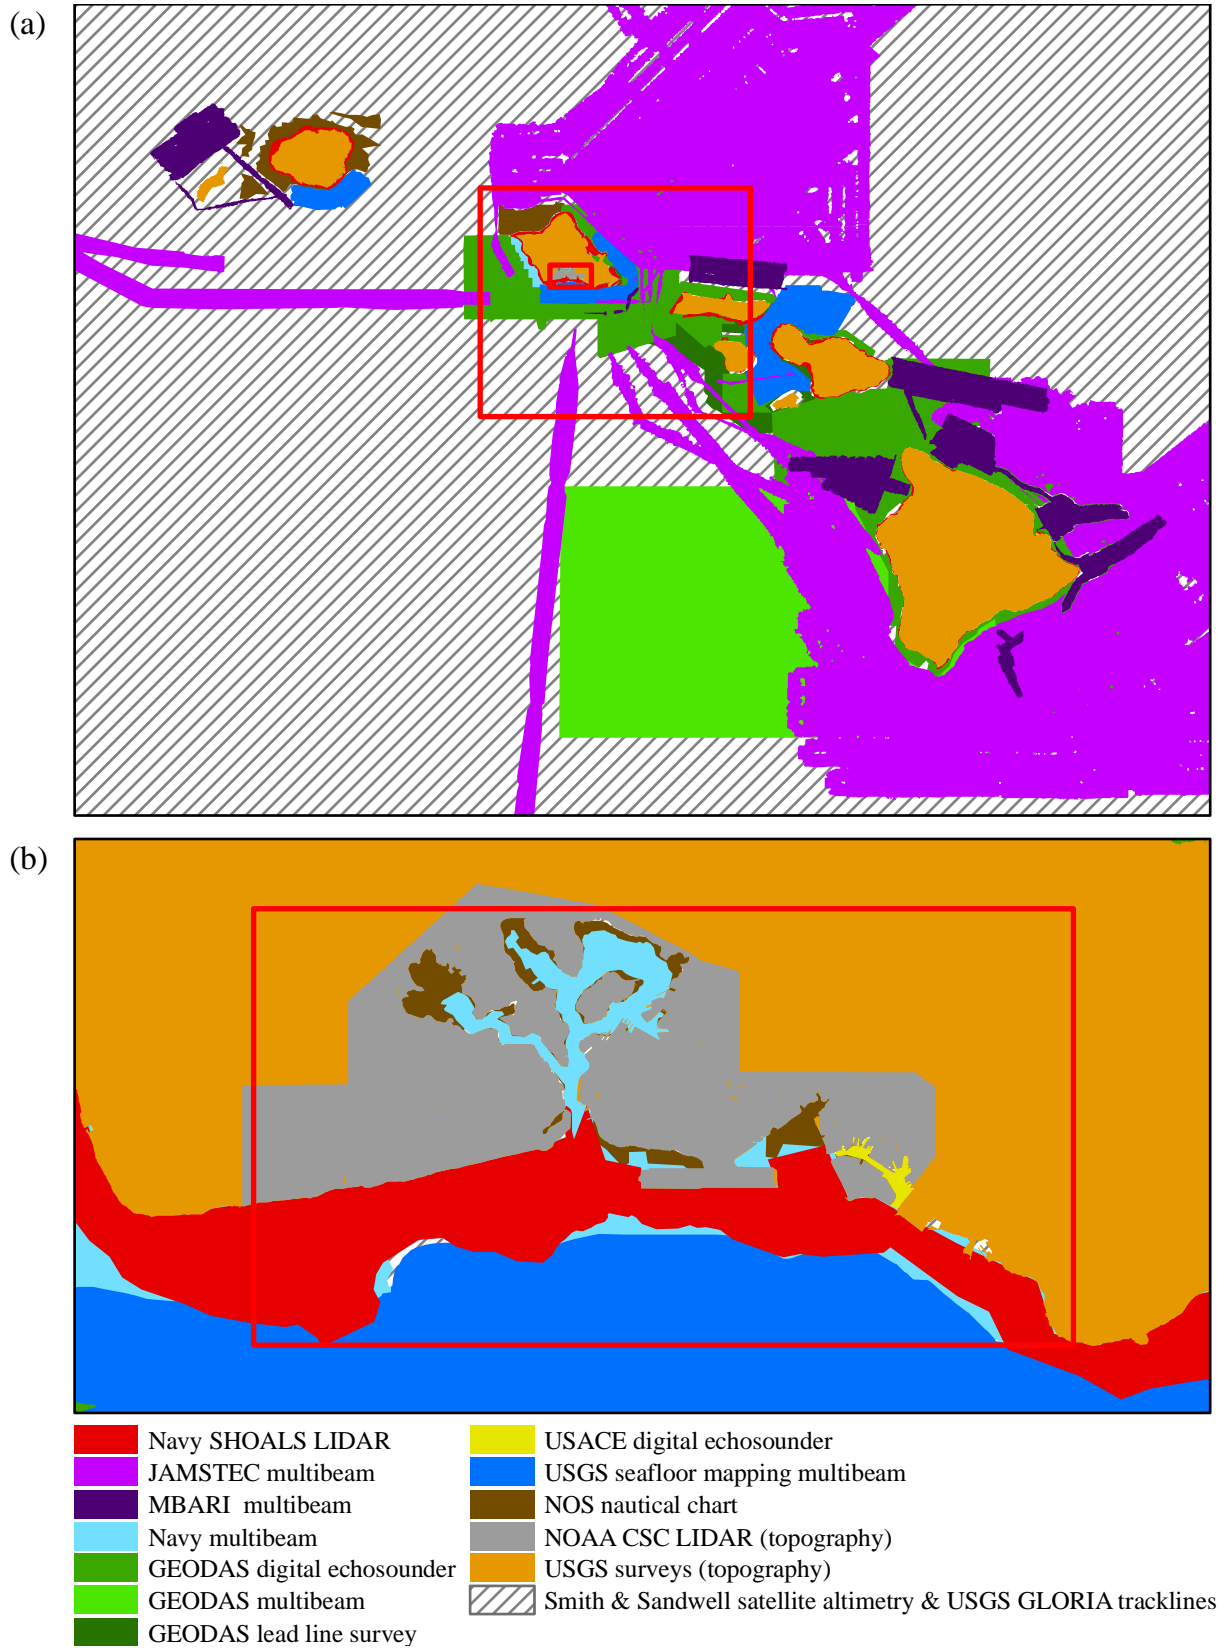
(a)

(b)

Navy SHOALS LIDAR
JAMSTEC multibeam
MBARI multibeam
Navy multibeam
GEODAS digital echosounder
GEODAS multibeam
GEODAS lead line survey

USACE digital echosounder
USGS seafloor mapping multibeam
NOS nautical chart
NOAA CSC LIDAR (topography)
USGS surveys (topography)
Smith & Sandwell satellite altimetry & USGS GLORIA tracklines